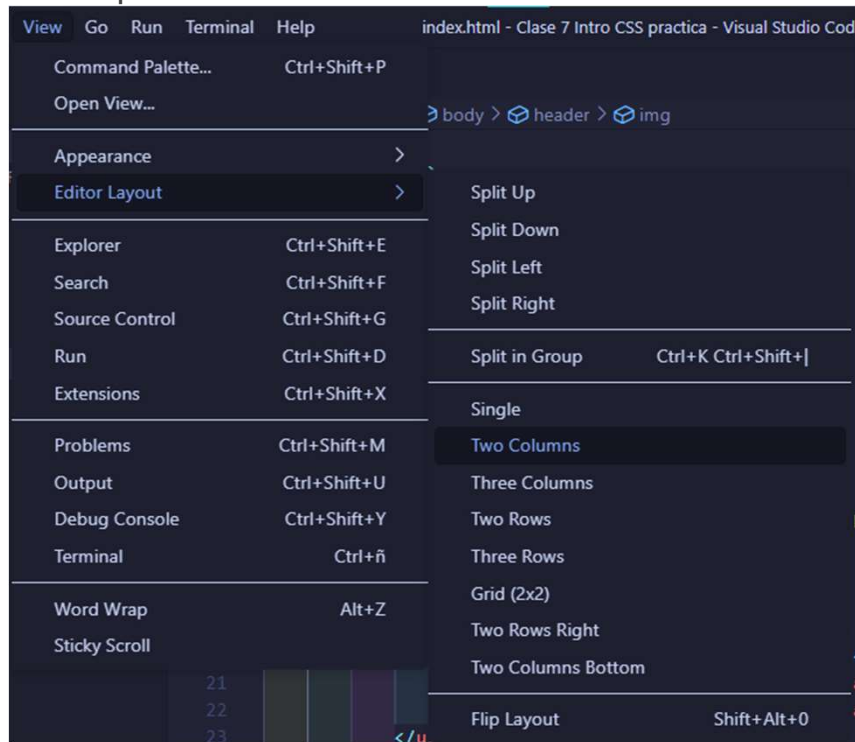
View Go Run Terminal Help

index.html - Clase 7 Intro CSS practica - Visual Studio Cod

Command Palette... Ctrl+Shift+P
Open View...

body > header > img

Appearance >
Editor Layout >

Split Up
Split Down
Split Left
Split Right

Split in Group Ctrl+K Ctrl+Shift+|

Single
Two Columns
Three Columns
Two Rows
Three Rows
Grid (2x2)
Two Rows Right
Two Columns Bottom

Flip Layout Shift+Alt+0

Explorer Ctrl+Shift+E
Search Ctrl+Shift+F
Source Control Ctrl+Shift+G
Run Ctrl+Shift+D
Extensions Ctrl+Shift+X

Problems Ctrl+Shift+M
Output Ctrl+Shift+U
Debug Console Ctrl+Shift+Y
Terminal Ctrl+ñ

Word Wrap Alt+Z
Sticky Scroll

21
22
23 </u